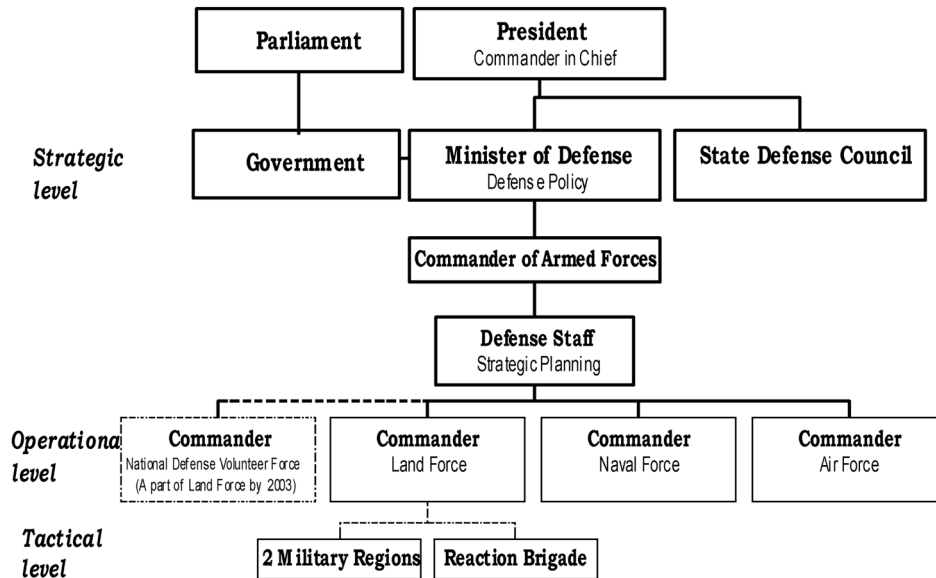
Parliament

President
Commander in Chief

Strategic level

Government

Minister of Defense
Defense Policy

State Defense Council

Commander of Armed Forces

Defense Staff
Strategic Planning

Operationa level

Commander
National Defense Volunteer Force
(A part of Land Force by 2003)

Commander
Land Force

Commander
Naval Force

Commander
Air Force

Tactical level

2 Military Regions

Reaction Brigade